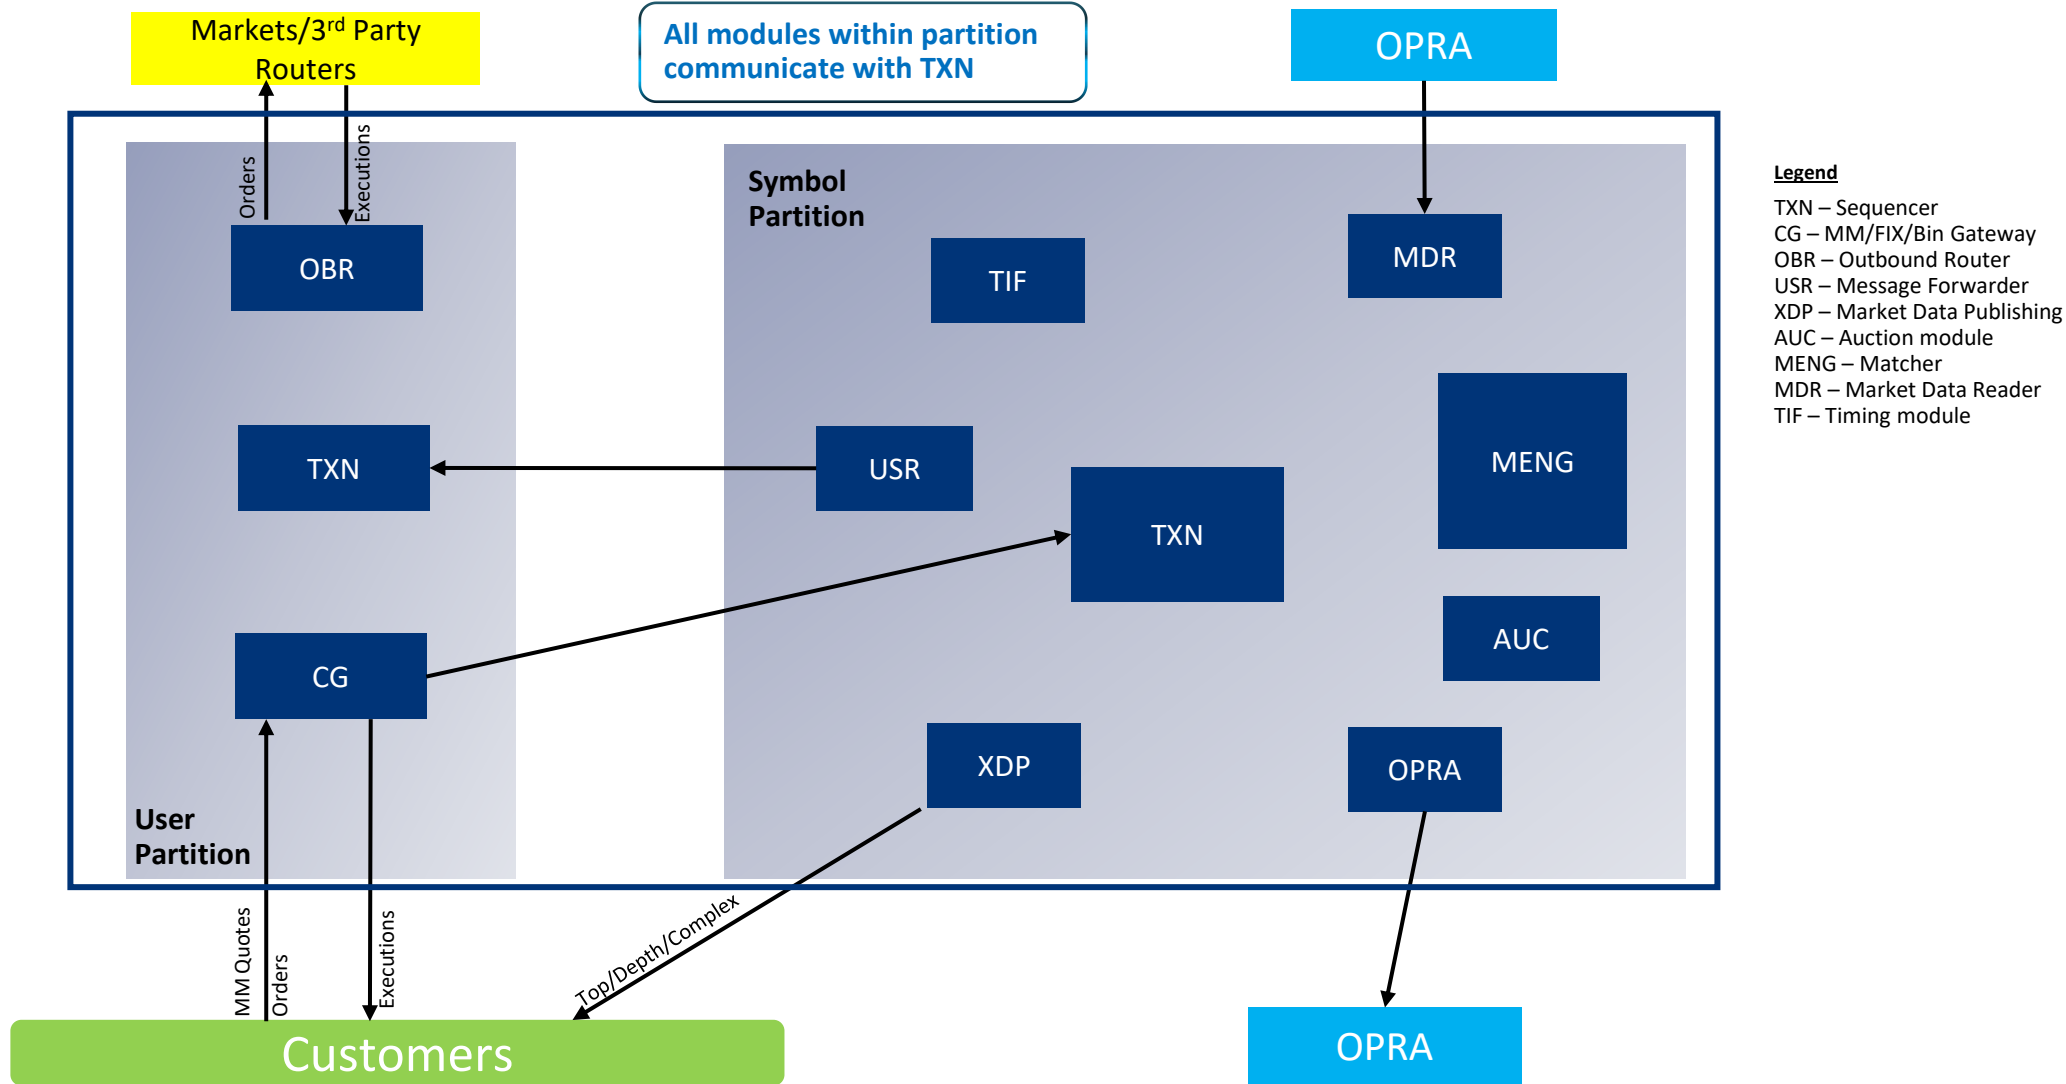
Markets/3$^{rd}$ Party Routers

All modules within partition communicate with TXN

OPRA

Orders

Executions

OBR

Symbol Partition

TIF

MDR

Legend

TXN – Sequencer
CG – MM/FIX/Bin Gateway
OBR – Outbound Router
USR – Message Forwarder
XDP – Market Data Publishing
AUC – Auction module
MENG – Matcher
MDR – Market Data Reader
TIF – Timing module

MENG

TXN

USR

TXN

AUC

CG

XDP

OPRA

User Partition

MM Quotes

Orders

Executions

Top/Depth/Complex

Customers

OPRA